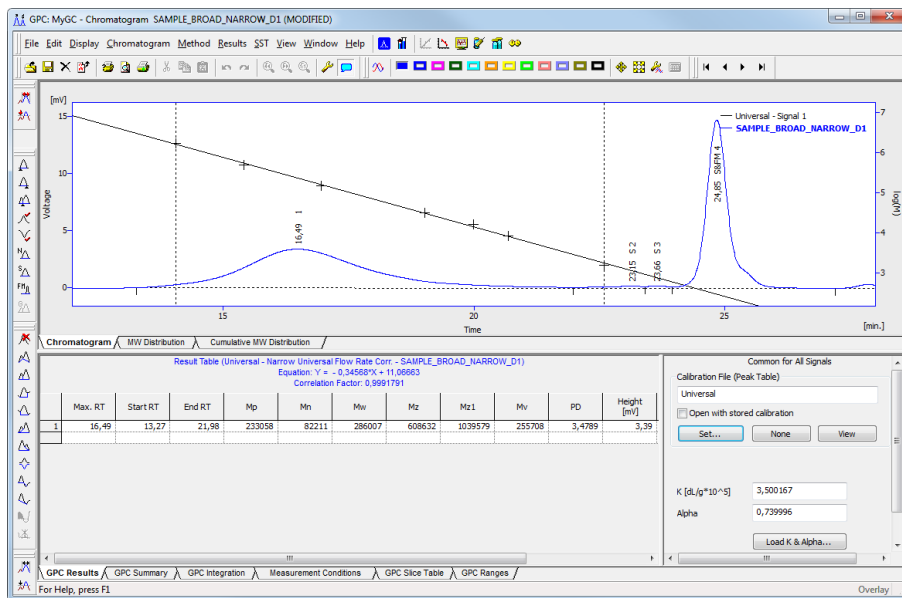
GPC: MyGC - Chromatogram SAMPLE_BROAD_NARROW_D1 (MODIFIED)

File Edit Display Chromatogram Method Results SST View Window Help

[mV]

15

10

5

0

Voltage

Universal - Signal 1

SAMPLE_BROAD_NARROW_D1

7

6

5

4

3

log(M)

16,49 1

23,15 S 2

23,66 S 3

24,85 SMFM 4

15

20

25

Time

[min.]

Chromatogram | MW Distribution | Cumulative MW Distribution

Result Table (Universal - Narrow Universal Flow Rate Corr. - SAMPLE_BROAD_NARROW_D1)
Equation: Y = - 0,34568*X + 11,06663
Correlation Factor: 0,9991791

| | Max. RT | Start RT | End RT | Mp | Mn | Mw | Mz | Mz1 | Mv | PD | Height [mV] |
|---|---|---|---|---|---|---|---|---|---|---|---|
| 1 | 16,49 | 13,27 | 21,98 | 233058 | 82211 | 286007 | 608632 | 1039579 | 255708 | 3,4789 | 3,39 |

Common for All Signals

Calibration File (Peak Table)

Universal

Open with stored calibration

Set... | None | View

K [dL/g*10^5] 3,500167

Alpha 0,739996

Load K & Alpha...

GPC Results | GPC Summary | GPC Integration | Measurement Conditions | GPC Slice Table | GPC Ranges

For Help, press F1

Overlay